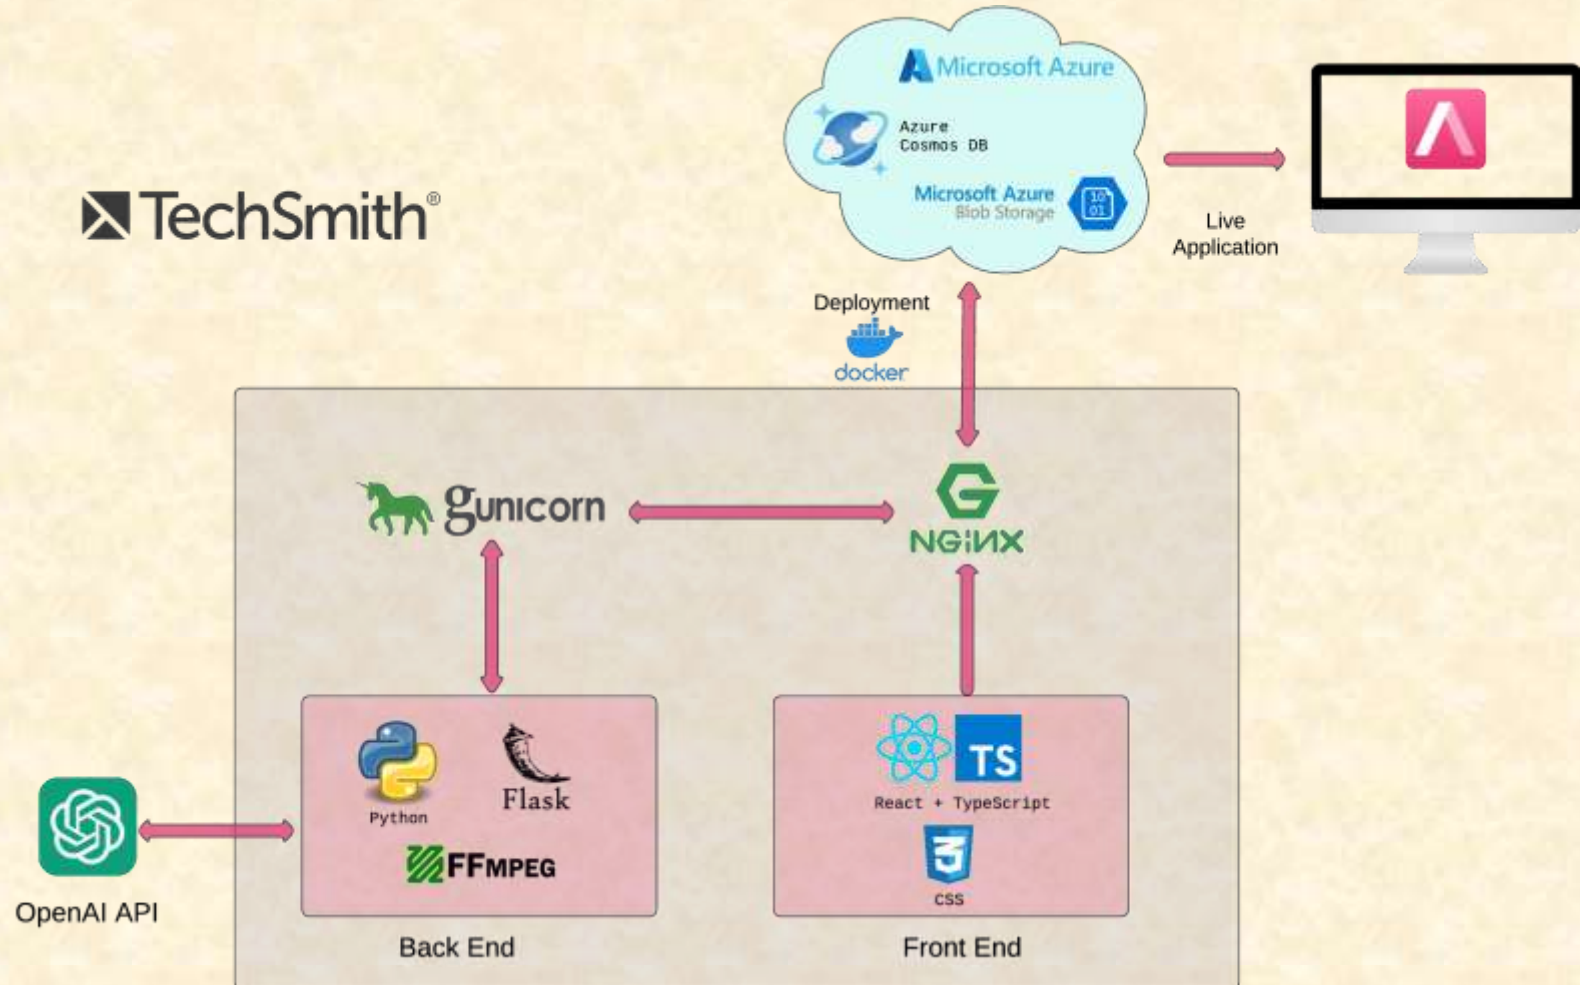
Microsoft Azure

Azure Cosmos DB

Microsoft Azure Blob Storage

TechSmith®

Live Application

Deployment

docker

gunicorn

NGINX

Python

Flask

FFMPEG

TS

React + TypeScript

3

CSS

OpenAI API

Back End

Front End